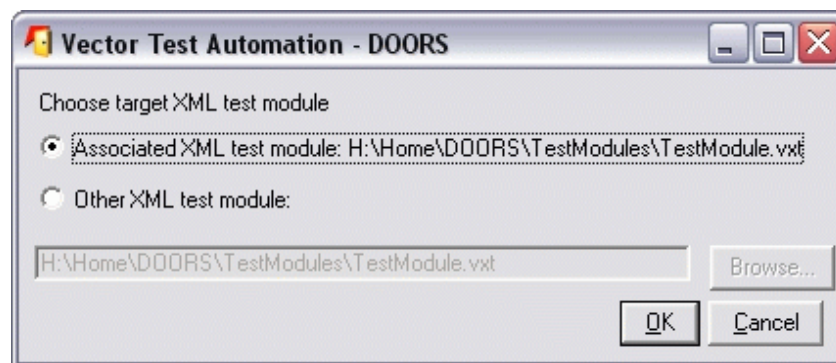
Vector Test Automation - DOORS

Choose target XML test module

Associated XML test module: H:\Home\DOORS\TestModules\TestModule.vxt

Other XML test module:

H:\Home\DOORS\TestModules\TestModule.vxt

Browse...

OK

Cancel